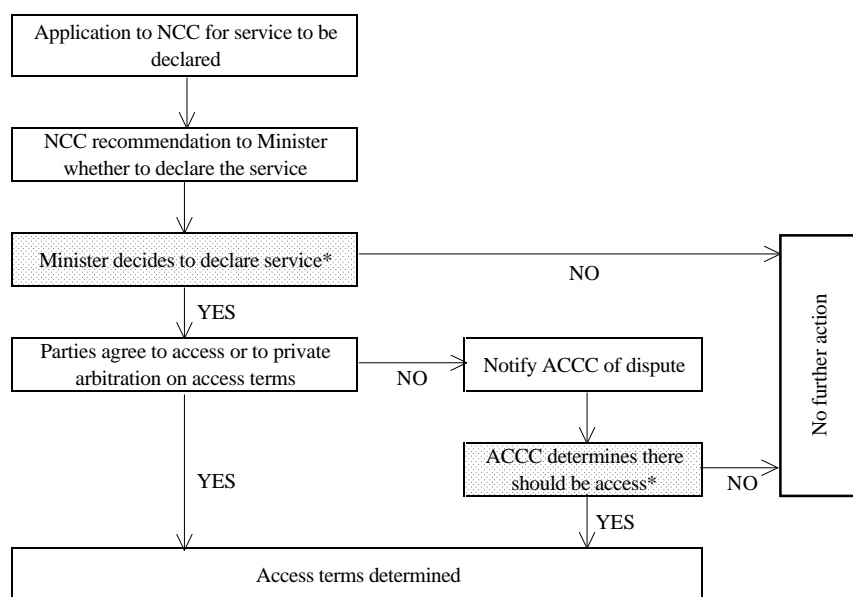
Application to NCC for service to be declared

NCC recommendation to Minister whether to declare the service

Minister decides to declare service*

NO

YES

Parties agree to access or to private arbitration on access terms

NO

Notify ACCC of dispute

ACCC determines there should be access*

NO

YES

YES

No further action

Access terms determined